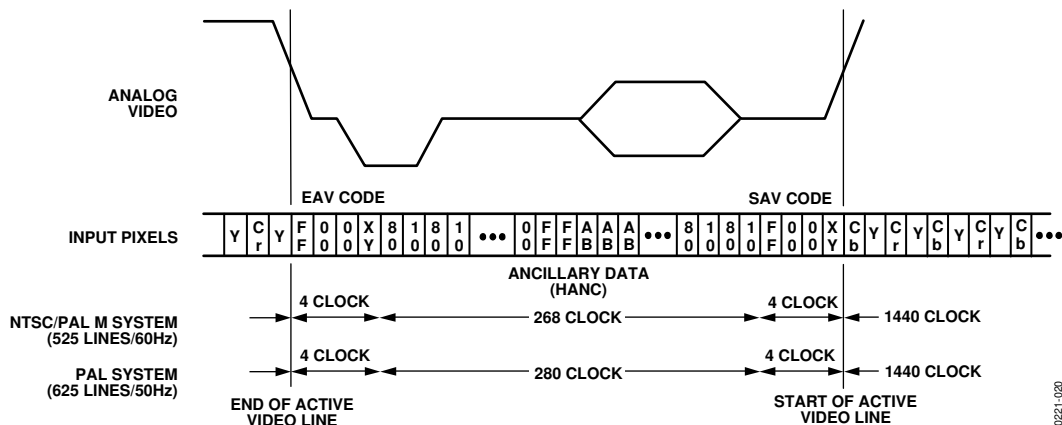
ANALOG VIDEO

EAV CODE

SAV CODE

INPUT PIXELS

| Y | $C_r$ | Y | F F | 0 0 | 0 0 | X Y | 8 0 | 1 0 | 8 0 | 1 0 | ••• | 0 0 | F F | F F | A B | A B | A B | ••• | 8 0 | 1 0 | 8 0 | 1 0 | F F | 0 0 | 0 0 | X Y | $C_b$ | Y | $C_r$ | Y | $C_b$ | Y | $C_r$ | Y | $C_b$ | ••• |
|---|---|---|---|---|---|---|---|---|---|---|---|---|---|---|---|---|---|---|---|---|---|---|---|---|---|---|---|---|---|---|---|---|---|---|---|---|

ANCILLARY DATA (HANC)

NTSC/PAL M SYSTEM (525 LINES/60Hz)

4 CLOCK

268 CLOCK

4 CLOCK

1440 CLOCK

PAL SYSTEM (625 LINES/50Hz)

4 CLOCK

280 CLOCK

4 CLOCK

1440 CLOCK

END OF ACTIVE VIDEO LINE

START OF ACTIVE VIDEO LINE

0221-020